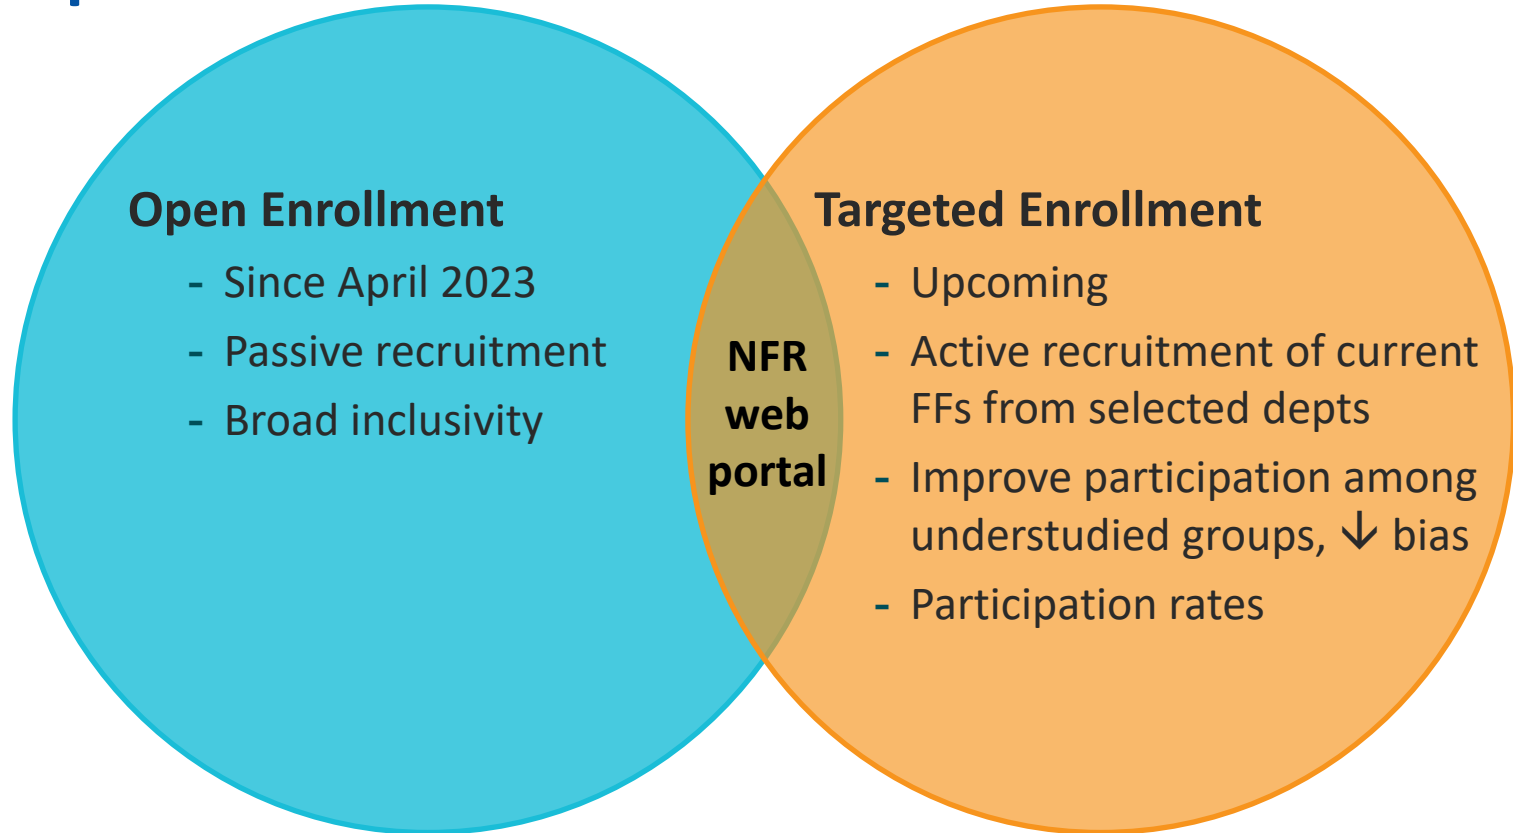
Open Enrollment
- Since April 2023
- Passive recruitment
- Broad inclusivity

NFR web portal

Targeted Enrollment
- Upcoming
- Active recruitment of current FFs from selected depts
- Improve participation among understudied groups, ↓ bias
- Participation rates